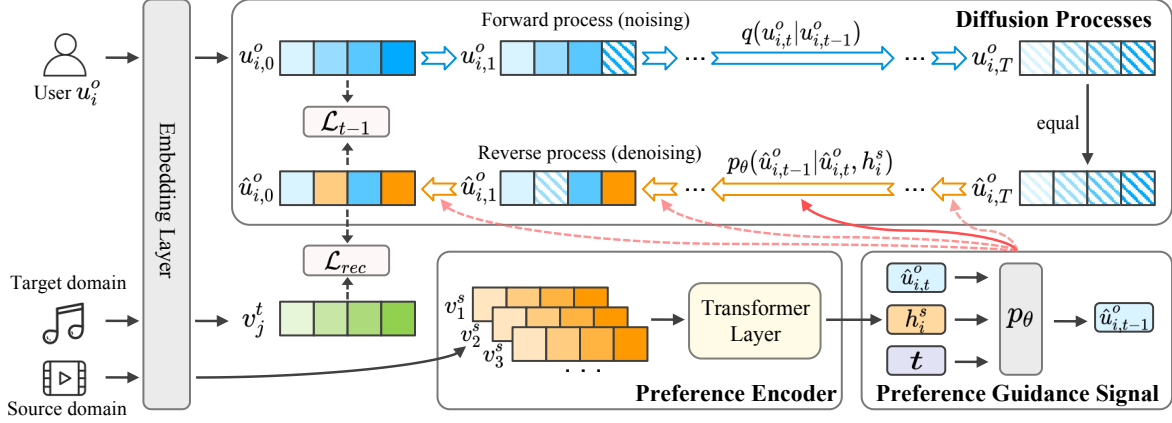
User $u_i^o$

Embedding Layer

Forward process (noising)

Diffusion Processes

$u_{i,0}^o$

$u_{i,1}^o$

$q(u_{i,t}^o|u_{i,t-1}^o)$

...

...

$u_{i,T}^o$

$\mathcal{L}_{t-1}$

equal

Reverse process (denoising)

$p_\theta(\hat{u}_{i,t-1}^o|\hat{u}_{i,t}^o, h_i^s)$

$\hat{u}_{i,0}^o$

$\hat{u}_{i,1}^o$

...

...

$\hat{u}_{i,T}^o$

$\mathcal{L}_{rec}$

Target domain

$v_j^t$

$v_1^s$

$v_2^s$

$v_3^s$

...

Transformer Layer

Preference Encoder

Source domain

$\hat{u}_{i,t}^o$

$h_i^s$

$t$

$p_\theta$

$\hat{u}_{i,t-1}^o$

Preference Guidance Signal